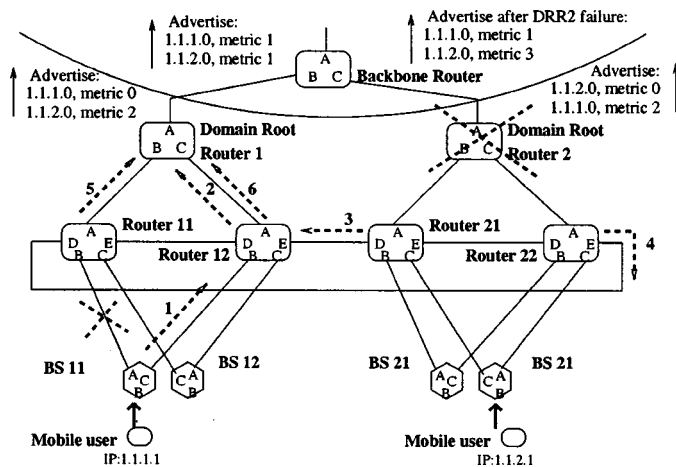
Advertise:
1.1.1.0, metric 1
1.1.2.0, metric 1

Advertise after DRR2 failure:
1.1.1.0, metric 1
1.1.2.0, metric 3

Advertise:
1.1.1.0, metric 0
1.1.2.0, metric 2

Advertise:
1.1.2.0, metric 0
1.1.1.0, metric 2

A
B C
Backbone Router

A
B C
Domain Root Router 1

A
B C
Domain Root Router 2

5
2
6
3
4
1

D A E
B C
Router 11

D A E
B C
Router 12

D A E
B C
Router 21

D A E
B C
Router 22

BS 11
A C
B

BS 12
C A
B

BS 21
A C
B

BS 21
C A
B

Mobile user
IP:1.1.1.1

Mobile user
IP:1.1.2.1